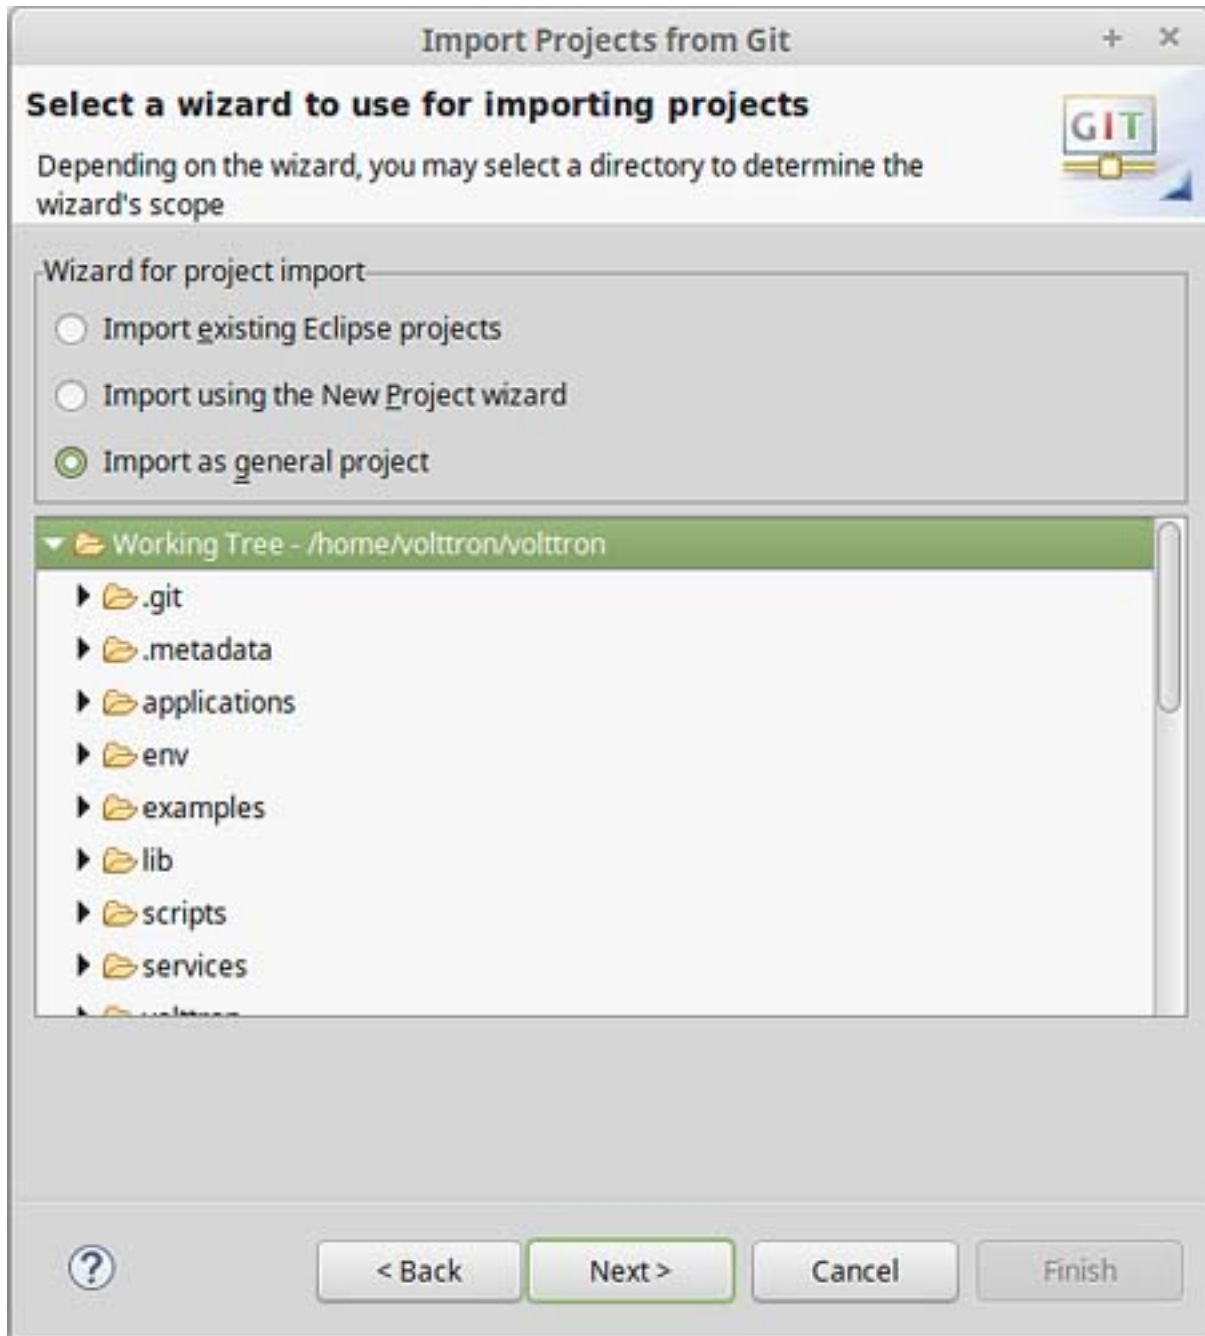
Import Projects from Git

+ ×

Select a wizard to use for importing projects

Depending on the wizard, you may select a directory to determine the wizard's scope

GIT

Wizard for project import

Import existing Eclipse projects

Import using the New Project wizard

Import as general project

Working Tree - /home/volttron/volttron

.git

.metadata

applications

env

examples

lib

scripts

services

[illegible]

?

< Back

Next >

Cancel

Finish